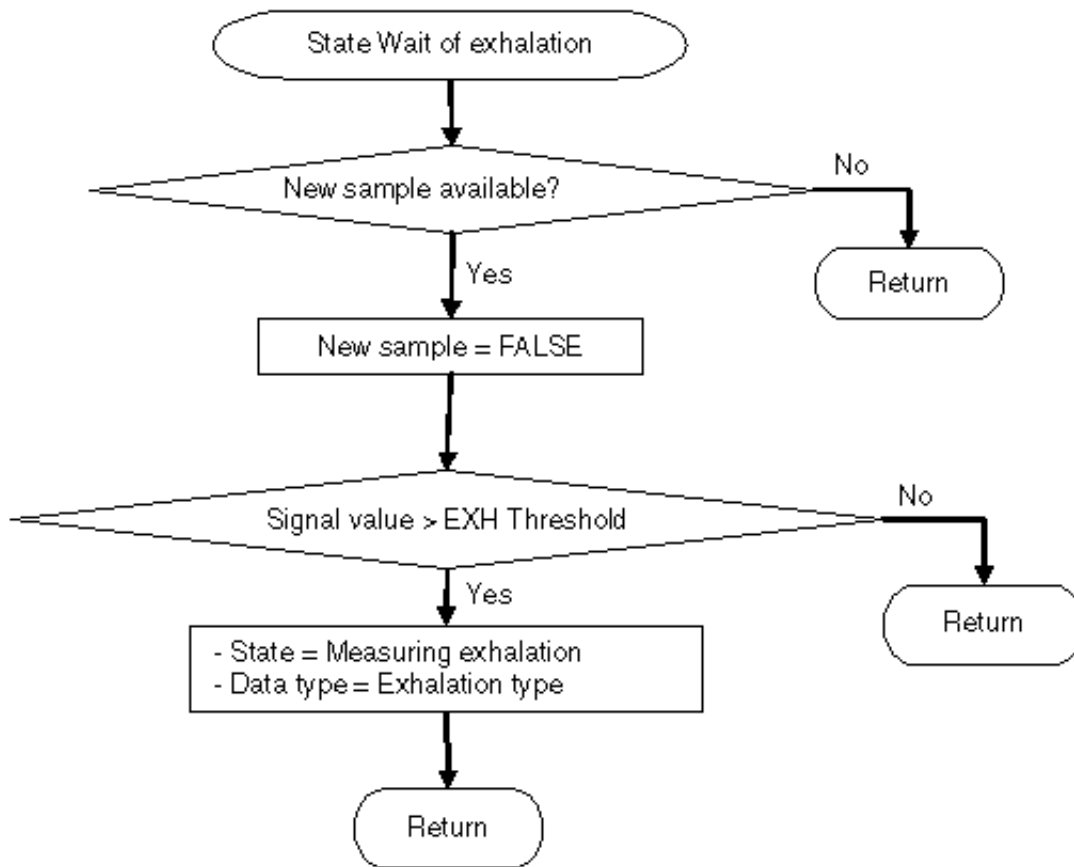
State Wait of exhalation

New sample available?

No

Return

Yes

New sample = FALSE

Signal value > EXH Threshold

No

Return

Yes

- State = Measuring exhalation
- Data type = Exhalation type

Return